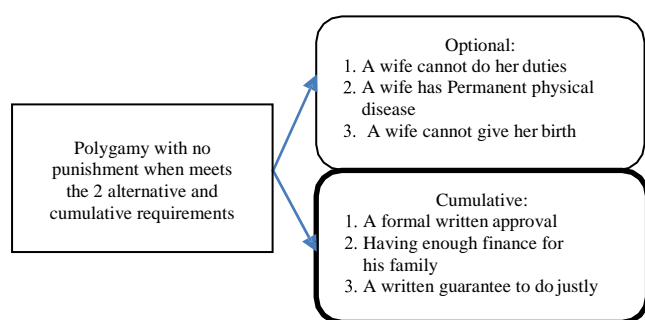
Polygamy with no punishment when meets the 2 alternative and cumulative requirements

Optional:
1. A wife cannot do her duties
2. A wife has Permanent physical disease
3. A wife cannot give her birth

Cumulative:
1. A formal written approval
2. Having enough finance for his family
3. A written guarantee to do justly